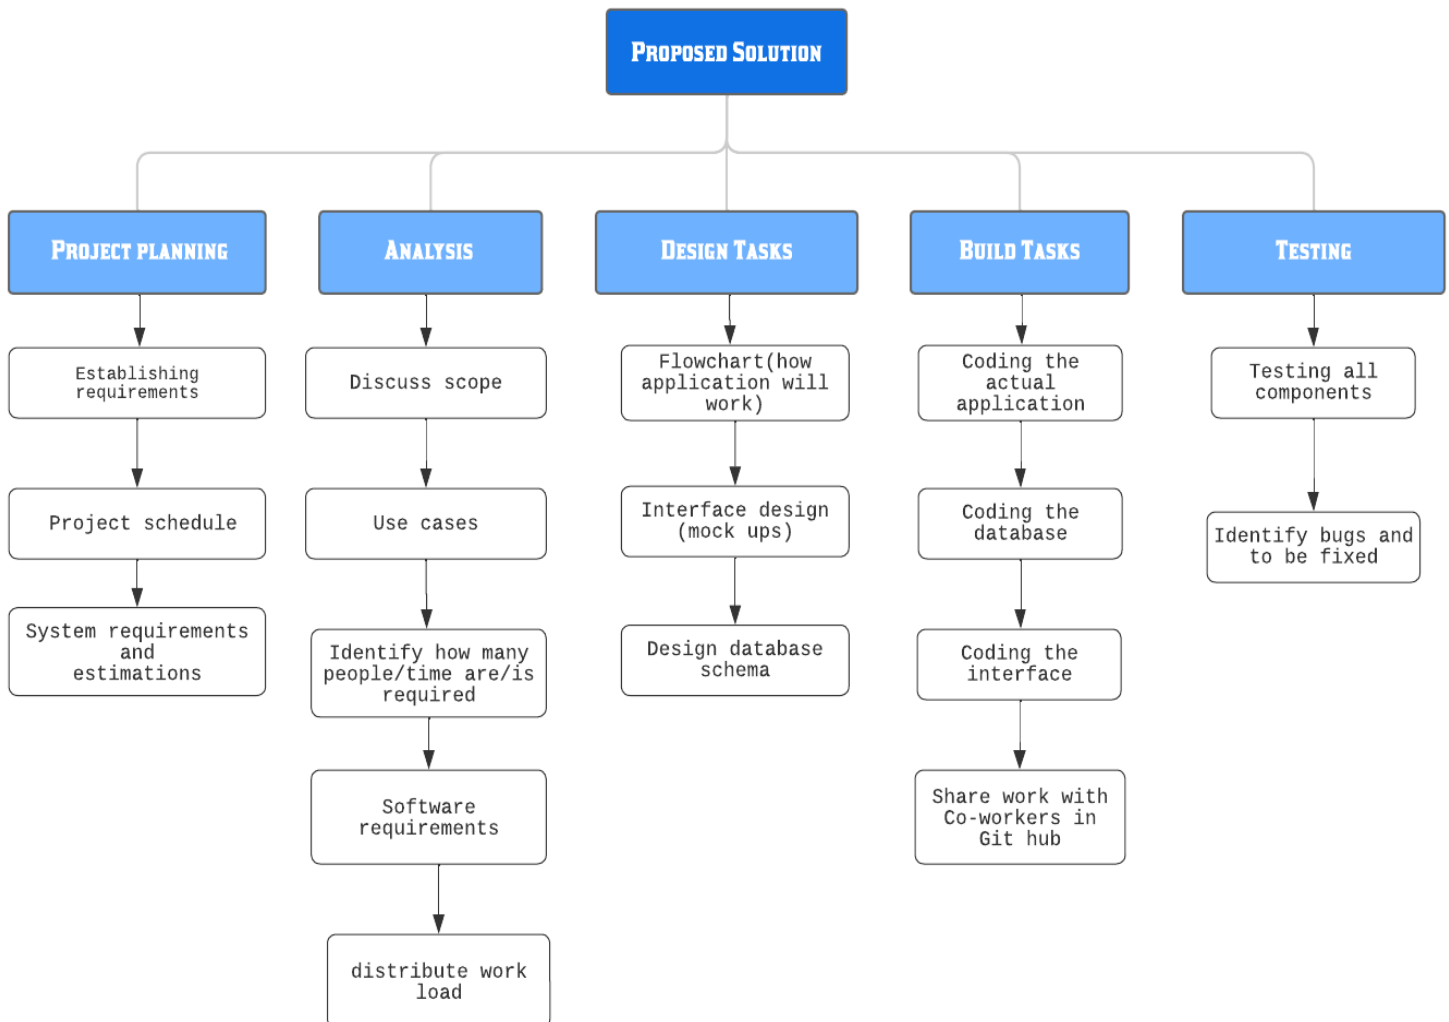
Proposed Solution

Project planning

Establishing requirements

Project schedule

System requirements and estimations

Analysis

Discuss scope

Use cases

Identify how many people/time are/is required

Software requirements

distribute work load

Design Tasks

Flowchart(how application will work)

Interface design (mock ups)

Design database schema

Build Tasks

Coding the actual application

Coding the database

Coding the interface

Share work with Co-workers in Git hub

Testing

Testing all components

Identify bugs and to be fixed